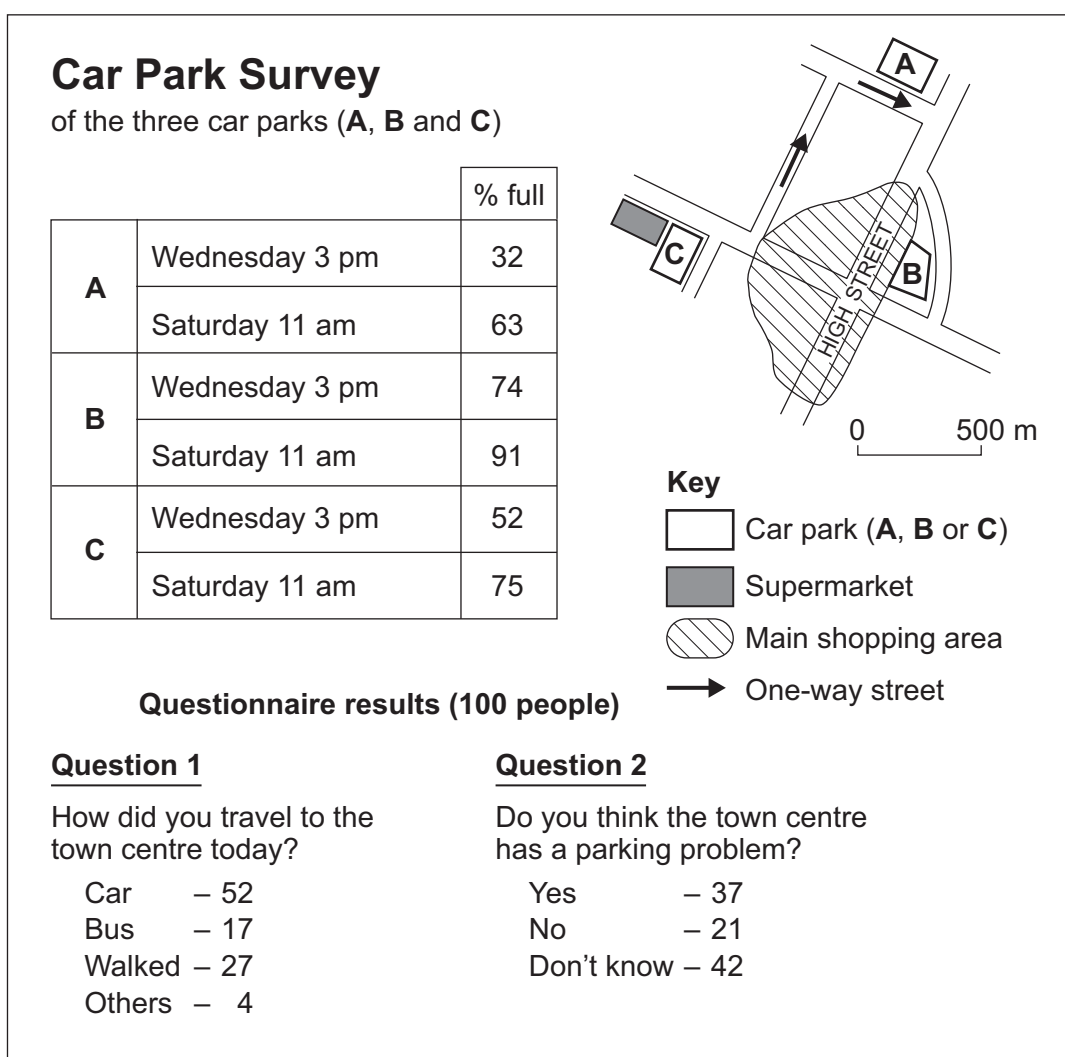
Car Park Survey
of the three car parks (A, B and C)

| | | % full |
|---|---|---|
| A | Wednesday 3 pm | 32 |
| | Saturday 11 am | 63 |
| B | Wednesday 3 pm | 74 |
| | Saturday 11 am | 91 |
| C | Wednesday 3 pm | 52 |
| | Saturday 11 am | 75 |

A
C
B
HIGH STREET
0 500 m

Key
Car park (A, B or C)
Supermarket
Main shopping area
One-way street

Questionnaire results (100 people)

Question 1

How did you travel to the town centre today?

Car – 52
Bus – 17
Walked – 27
Others – 4

Question 2

Do you think the town centre has a parking problem?

Yes – 37
No – 21
Don't know – 42